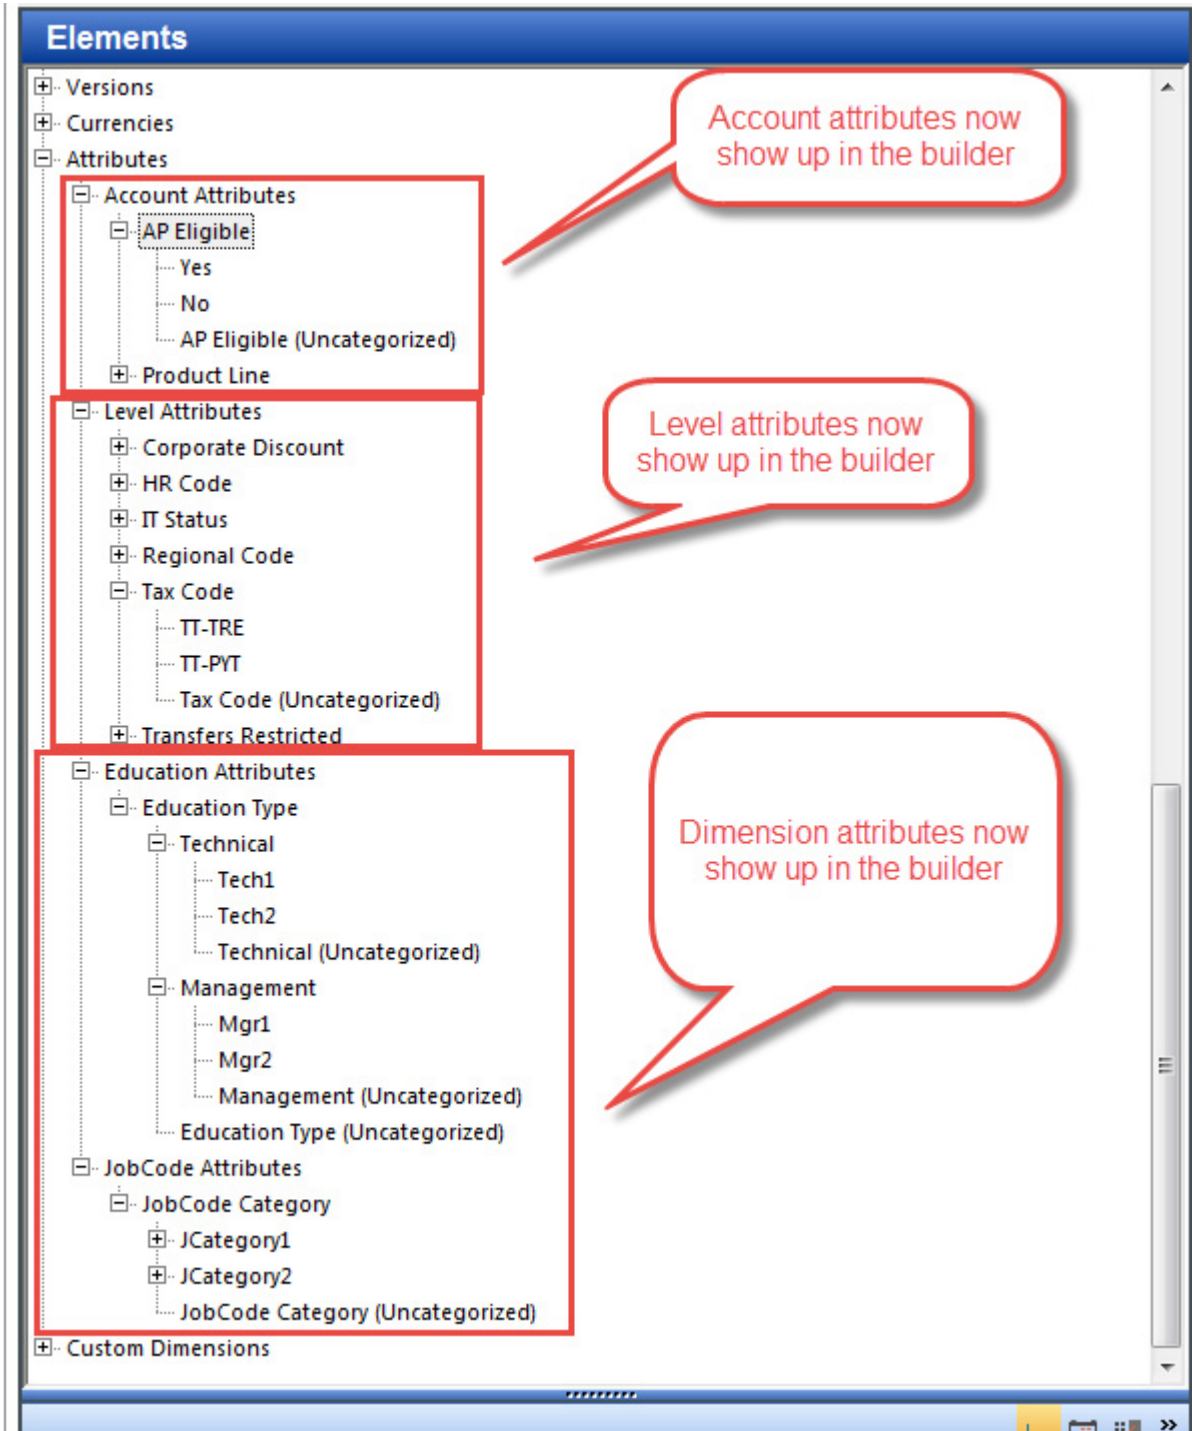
Elements

Versions
Currencies
Attributes
Account Attributes
AP Eligible
Yes
No
AP Eligible (Uncategorized)
Product Line
Level Attributes
Corporate Discount
HR Code
IT Status
Regional Code
Tax Code
TT-TRE
TT-PYT
Tax Code (Uncategorized)
Transfers Restricted
Education Attributes
Education Type
Technical
Tech1
Tech2
Technical (Uncategorized)
Management
Mgr1
Mgr2
Management (Uncategorized)
Education Type (Uncategorized)
JobCode Attributes
JobCode Category
JCategory1
JCategory2
JobCode Category (Uncategorized)
Custom Dimensions

Account attributes now show up in the builder

Level attributes now show up in the builder

Dimension attributes now show up in the builder

»